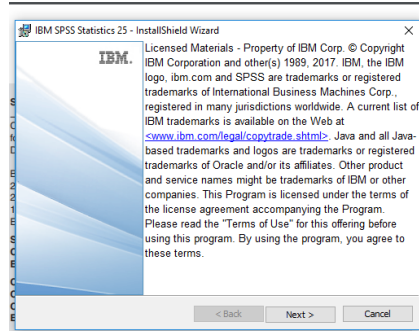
IBM SPSS Statistics 25 - InstallShield Wizard

IBM.

Licensed Materials - Property of IBM Corp. © Copyright IBM Corporation and other(s) 1989, 2017. IBM, the IBM logo, ibm.com and SPSS are trademarks or registered trademarks of International Business Machines Corp., registered in many jurisdictions worldwide. A current list of IBM trademarks is available on the Web at <www.ibm.com/legal/copytrade.shtml>. Java and all Java-based trademarks and logos are trademarks or registered trademarks of Oracle and/or its affiliates. Other product and service names might be trademarks of IBM or other companies. This Program is licensed under the terms of the license agreement accompanying the Program. Please read the "Terms of Use" for this offering before using this program. By using the program, you agree to these terms.

< Back

Next >

Cancel